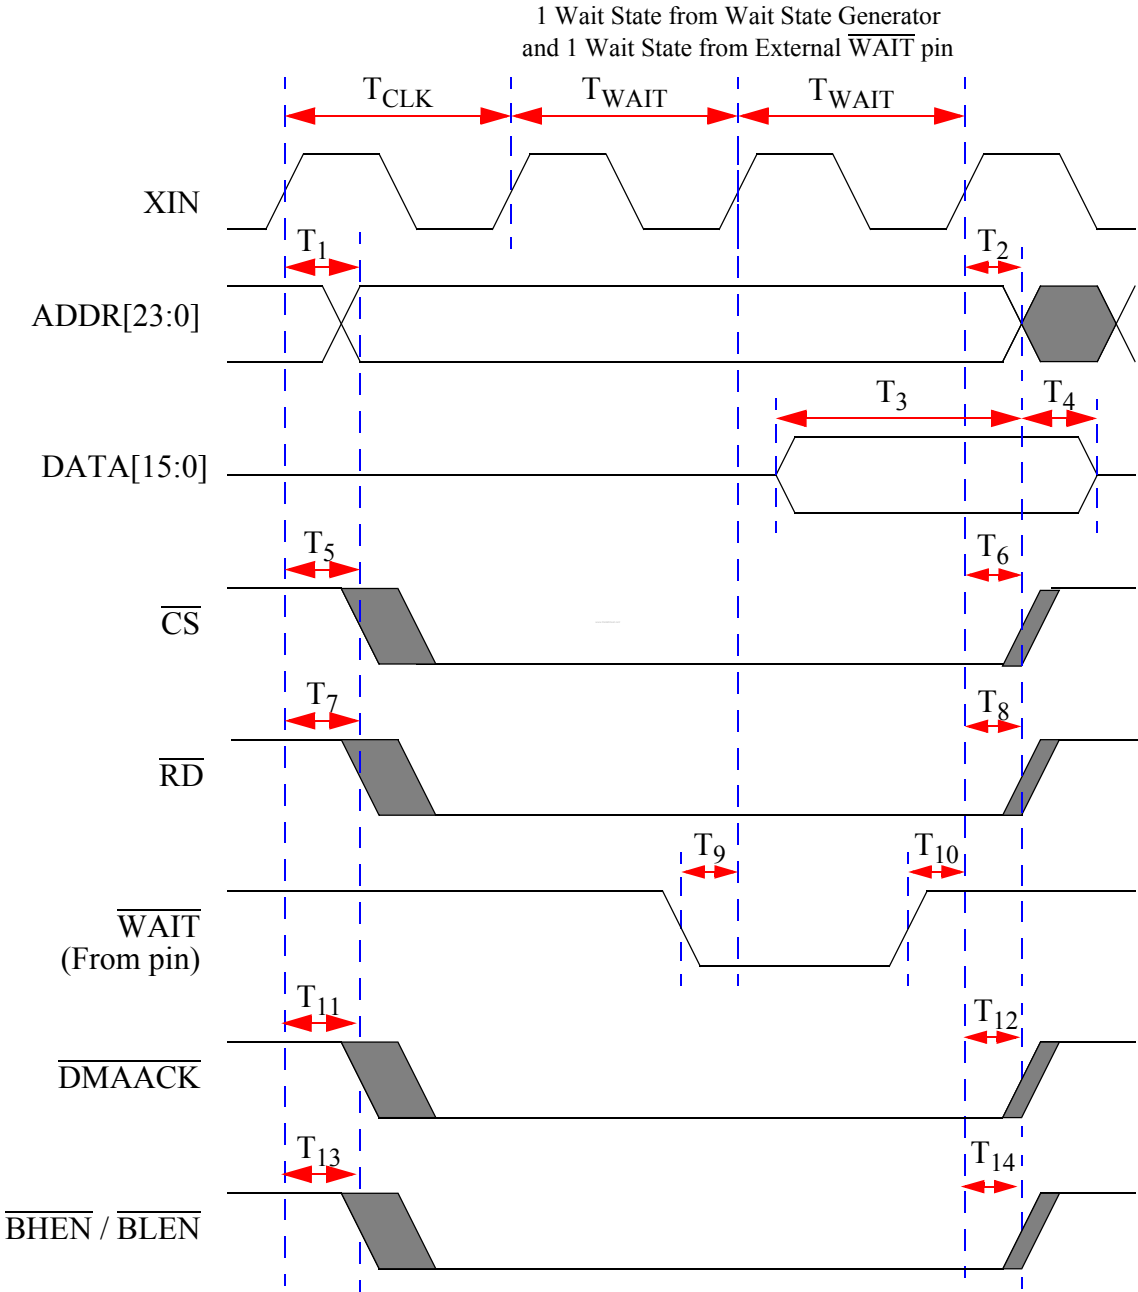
1 Wait State from Wait State Generator and 1 Wait State from External $\overline{\text{WAIT}}$ pin

$T_{CLK}$ $T_{WAIT}$ $T_{WAIT}$

XIN

$T_1$ $T_2$

ADDR[23:0]

$T_3$ $T_4$

DATA[15:0]

$T_5$ $T_6$

$\overline{\text{CS}}$

$T_7$ $T_8$

$\overline{\text{RD}}$

$T_9$ $T_{10}$

$\overline{\text{WAIT}}$ (From pin)

$T_{11}$ $T_{12}$

$\overline{\text{DMAACK}}$

$T_{13}$ $T_{14}$

$\overline{\text{BHEN}}$ / $\overline{\text{BLEN}}$